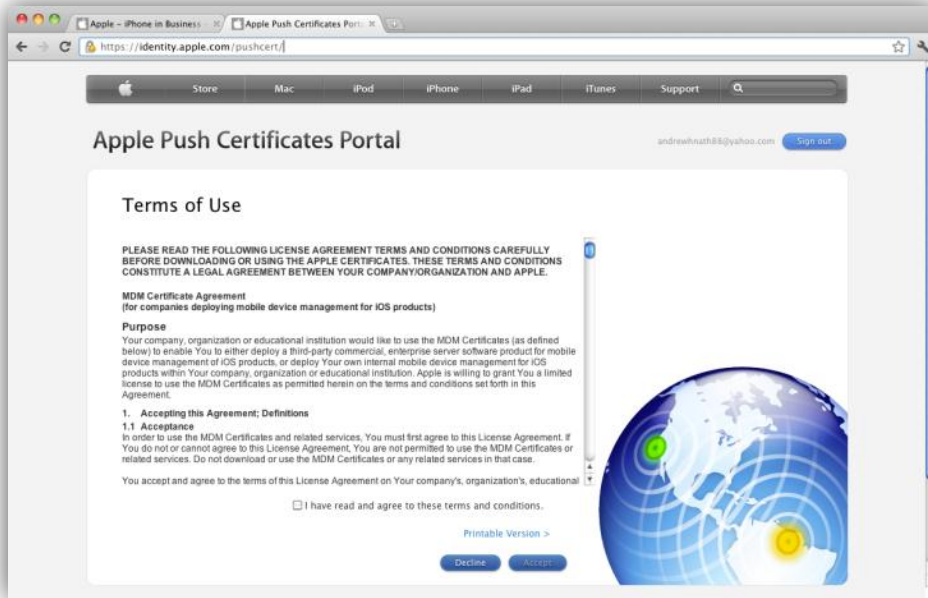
Apple – iPhone in Business × Apple Push Certificates Port ×

https://identity.apple.com/pushcert/

Store Mac iPod iPhone iPad iTunes Support

Apple Push Certificates Portal

andrewhnath88@yahoo.com Sign out

Terms of Use

PLEASE READ THE FOLLOWING LICENSE AGREEMENT TERMS AND CONDITIONS CAREFULLY BEFORE DOWNLOADING OR USING THE APPLE CERTIFICATES. THESE TERMS AND CONDITIONS CONSTITUTE A LEGAL AGREEMENT BETWEEN YOUR COMPANY/ORGANIZATION AND APPLE.

MDM Certificate Agreement
(for companies deploying mobile device management for iOS products)

Purpose
Your company, organization or educational institution would like to use the MDM Certificates (as defined below) to enable You to either deploy a third-party commercial, enterprise server software product for mobile device management of iOS products, or deploy Your own internal mobile device management for iOS products within Your company, organization or educational institution. Apple is willing to grant You a limited license to use the MDM Certificates as permitted herein on the terms and conditions set forth in this Agreement.

1. Accepting this Agreement; Definitions
1.1 Acceptance
In order to use the MDM Certificates and related services, You must first agree to this License Agreement. If You do not or cannot agree to this License Agreement, You are not permitted to use the MDM Certificates or related services. Do not download or use the MDM Certificates or any related services in that case.

You accept and agree to the terms of this License Agreement on Your company's, organization's, educational

I have read and agree to these terms and conditions.

Printable Version >

Decline Accept